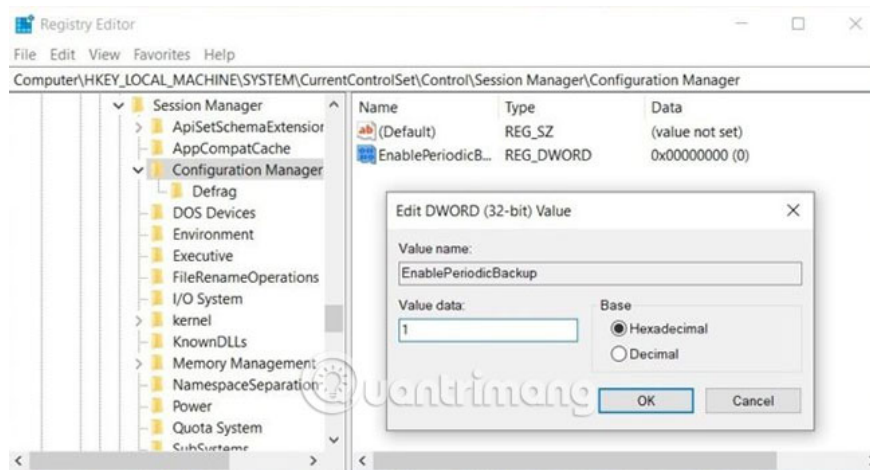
Registry Editor

File Edit View Favorites Help

Computer\HKEY_LOCAL_MACHINE\SYSTEM\CurrentControlSet\Control\Session Manager\Configuration Manager

Session Manager
ApiSetSchemaExtensior
AppCompatCache
Configuration Manager
Defrag
DOS Devices
Environment
Executive
FileRenameOperations
I/O System
kernel
KnownDLLs
Memory Management
NamespaceSeparation
Power
Quota System
SubSystems

| Name | Type | Data |
|---|---|---|
| (Default) | REG_SZ | (value not set) |
| EnablePeriodicB... | REG_DWORD | 0x00000000 (0) |

Edit DWORD (32-bit) Value

Value name:
EnablePeriodicBackup

Value data:
1

Base
Hexadecimal
Decimal

OK
Cancel

quantrimang